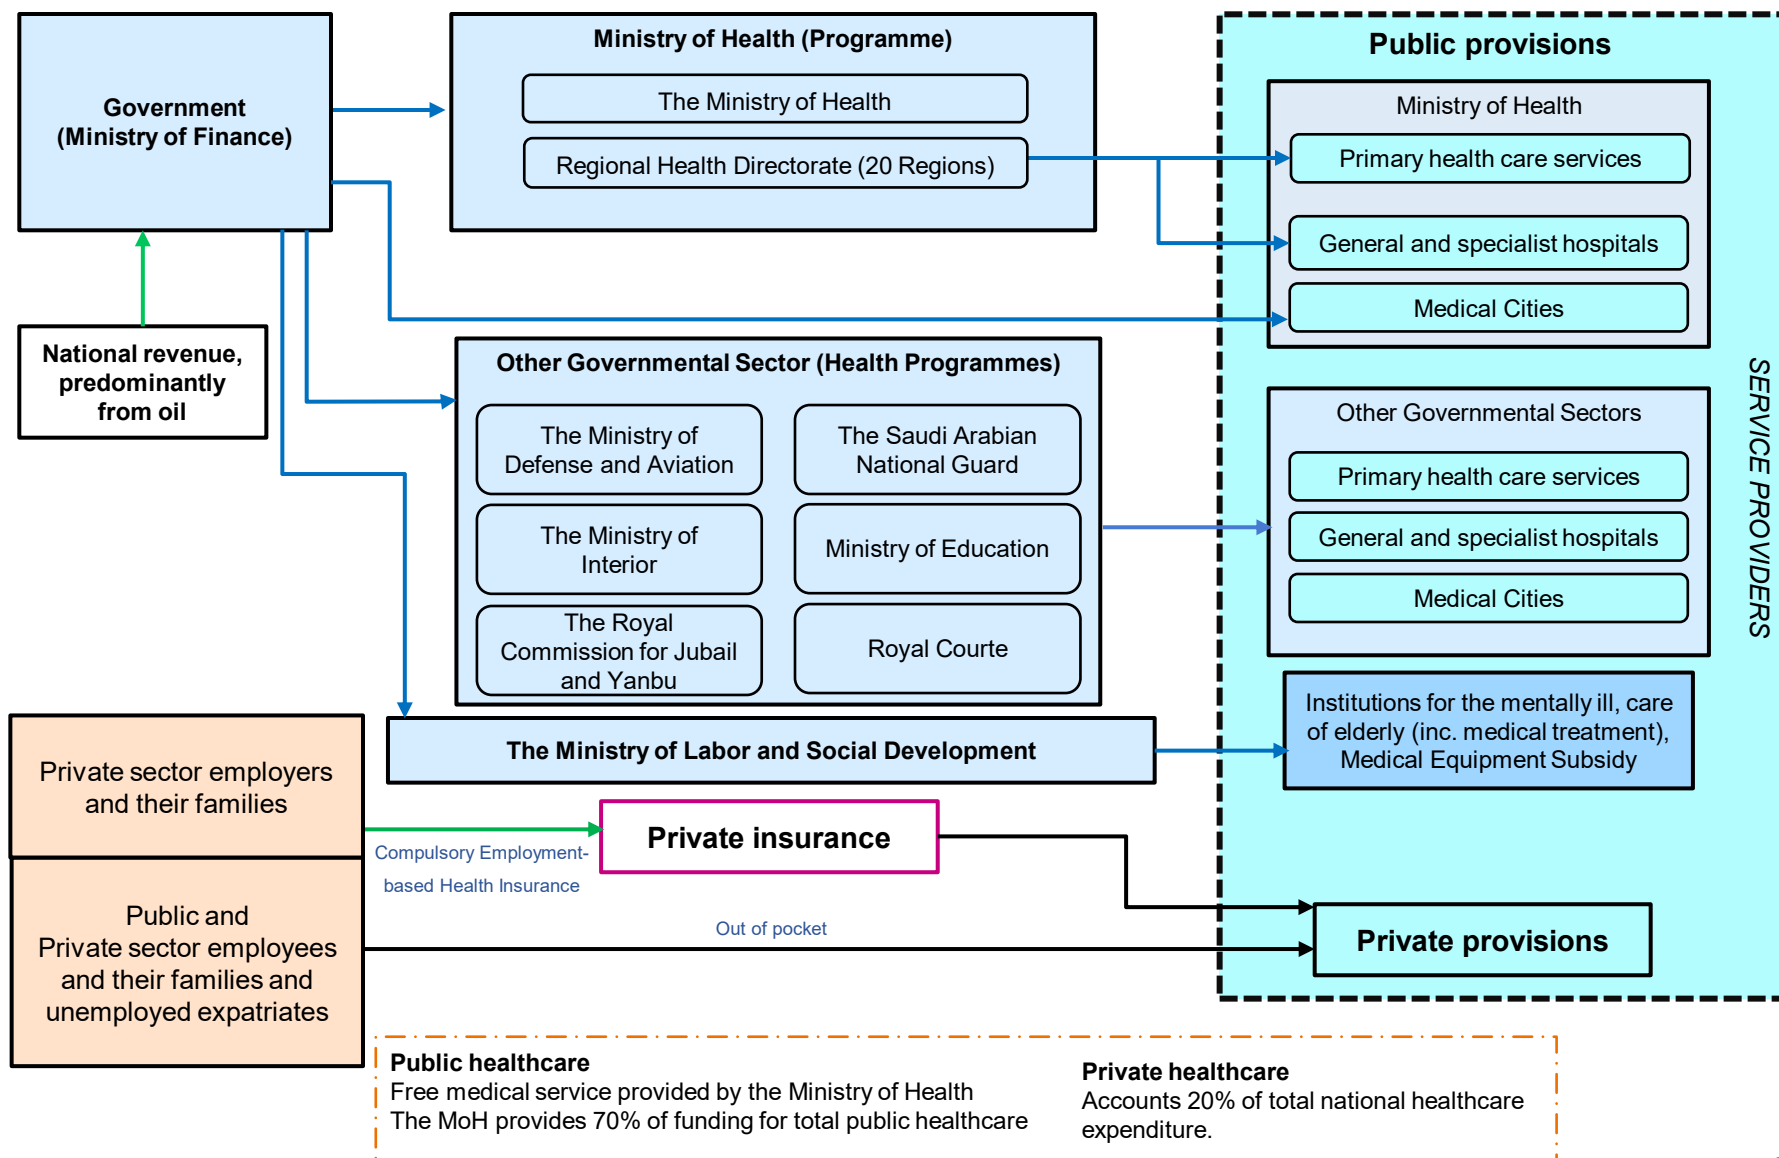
Government (Ministry of Finance)

National revenue, predominantly from oil

Ministry of Health (Programme)

The Ministry of Health

Regional Health Directorate (20 Regions)

Public provisions

Ministry of Health

Primary health care services

General and specialist hospitals

Medical Cities

Other Governmental Sector (Health Programmes)

The Ministry of Defense and Aviation

The Saudi Arabian National Guard

The Ministry of Interior

Ministry of Education

The Royal Commission for Jubail and Yanbu

Royal Courte

Other Governmental Sectors

Primary health care services

General and specialist hospitals

Medical Cities

SERVICE PROVIDERS

Institutions for the mentally ill, care of elderly (inc. medical treatment), Medical Equipment Subsidy

The Ministry of Labor and Social Development

Private sector employers and their families

Private insurance

Compulsory Employment-based Health Insurance

Public and Private sector employees and their families and unemployed expatriates

Out of pocket

Private provisions

Public healthcare
Free medical service provided by the Ministry of Health
The MoH provides 70% of funding for total public healthcare

Private healthcare
Accounts 20% of total national healthcare expenditure.